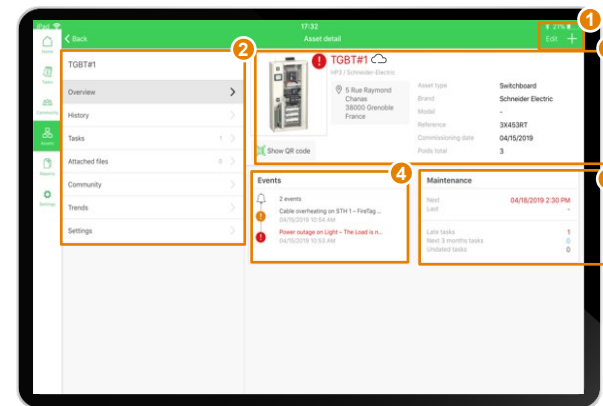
iPad
17:32
21%
Back
Asset detail
Edit
+
1
2
4
Home
Tasks
Community
Assets
Reports
Settings
TGBT#1
Overview
History
Tasks
1
Attached files
0
Community
Trends
Settings
TGBT#1
HP3 | Schneider-Electric
5 Rue Raymond Chanas 38000 Grenoble France
Asset type
Switchboard
Brand
Schneider Electric
Model
-
Reference
3X453RT
Commissioning date
04/15/2019
Poids total
3
Show QR code
Events
2 events
Cable overheating on STH 1 – FireTag...
04/15/2019 10:54 AM
Power outage on Light – The Load is n...
04/15/2019 10:53 AM
Maintenance
Next
04/18/2019 2:30 PM
Last
-
Late tasks
1
Next 3 months tasks
0
Undated tasks
0